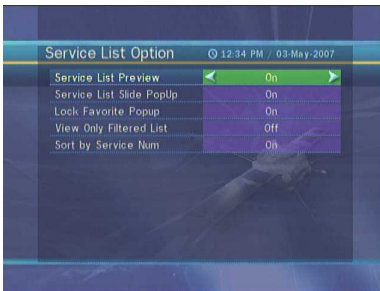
Service List Option

12:34 PM / 03-May-2007

| | |
|---|---|
| Service List Preview | On |
| Service List Slide PopUp | On |
| Lock Favorite Popup | On |
| View Only Filtered List | Off |
| Sort by Service Num | On |